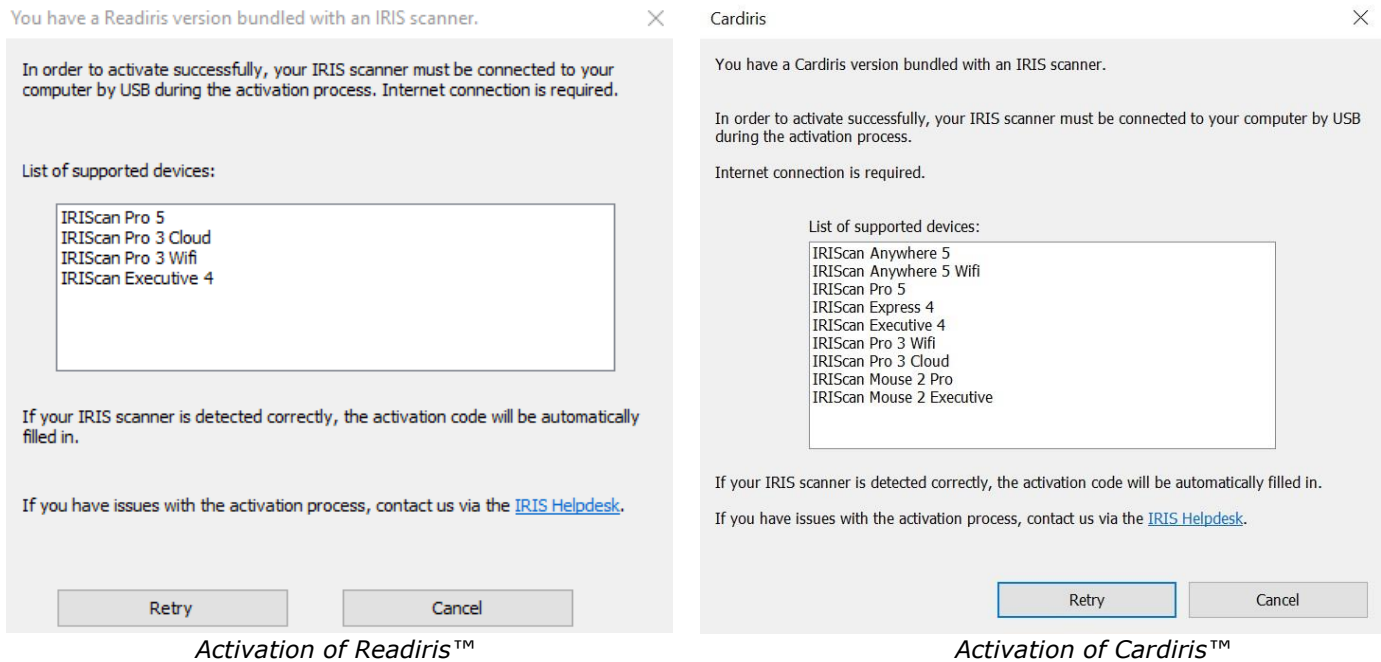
You have a Readiris version bundled with an IRIS scanner.

In order to activate successfully, your IRIS scanner must be connected to your computer by USB during the activation process. Internet connection is required.

List of supported devices:

IRIScan Pro 5
IRIScan Pro 3 Cloud
IRIScan Pro 3 Wifi
IRIScan Executive 4

If your IRIS scanner is detected correctly, the activation code will be automatically filled in.

If you have issues with the activation process, contact us via the IRIS Helpdesk.

Retry
Cancel

Activation of Readiris™

Cardiris

You have a Cardiris version bundled with an IRIS scanner.

In order to activate successfully, your IRIS scanner must be connected to your computer by USB during the activation process.

Internet connection is required.

List of supported devices:

IRIScan Anywhere 5
IRIScan Anywhere 5 Wifi
IRIScan Pro 5
IRIScan Express 4
IRIScan Executive 4
IRIScan Pro 3 Wifi
IRIScan Pro 3 Cloud
IRIScan Mouse 2 Pro
IRIScan Mouse 2 Executive

If your IRIS scanner is detected correctly, the activation code will be automatically filled in.

If you have issues with the activation process, contact us via the IRIS Helpdesk.

Retry
Cancel

Activation of Cardiris™